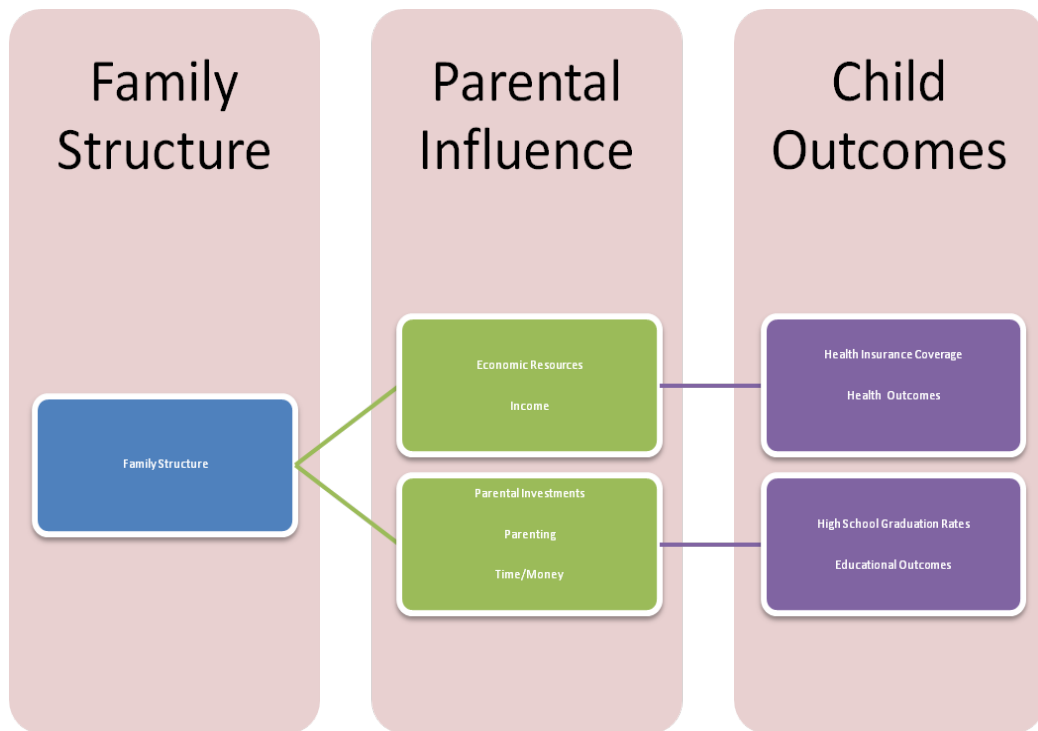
Family Structure

Parental Influence

Child Outcomes

Family Structure

Economic Resources

Income

Parental Investments

Parenting

Time/Money

Health Insurance Coverage

Health Outcomes

High School Graduation Rates

Educational Outcomes